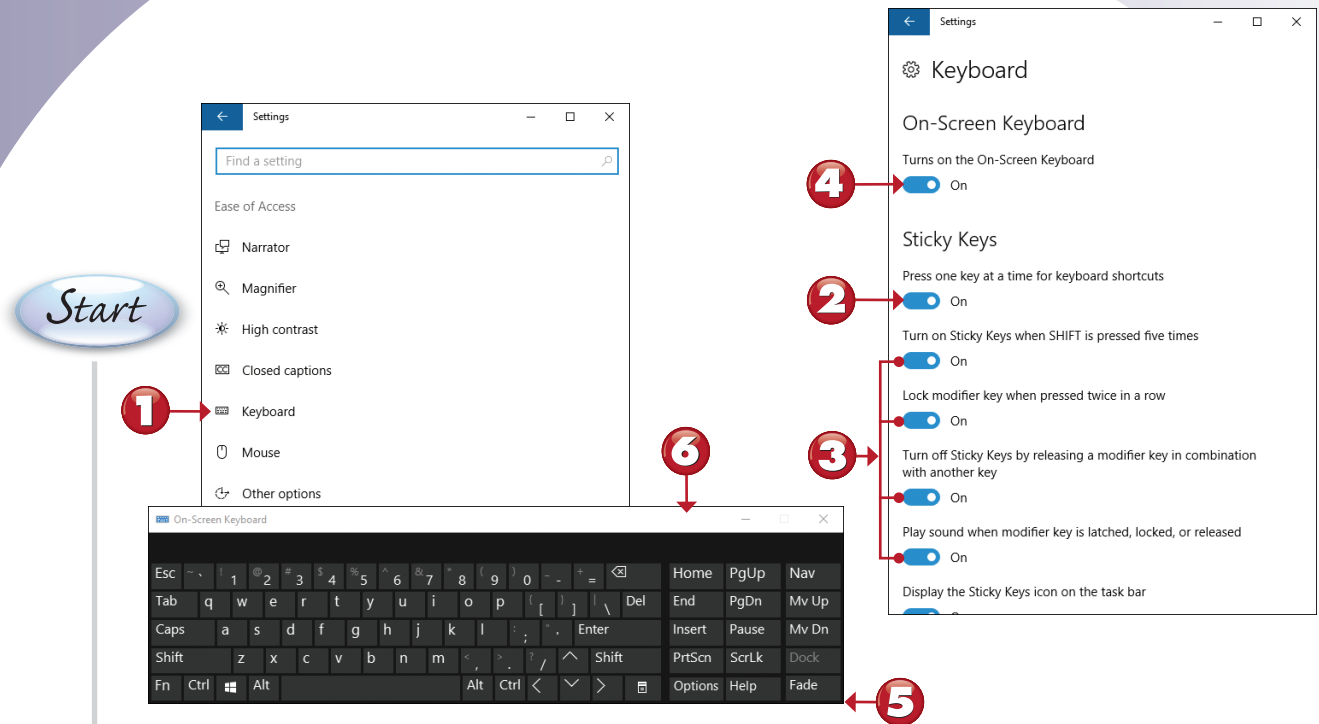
Start

Settings

Find a setting

Ease of Access

Narrator

Magnifier

High contrast

Closed captions

1

Keyboard

Mouse

Other options

6

On-Screen Keyboard

| Esc | ~ ` | ! 1 | @ 2 | # 3 | $ 4 | % 5 | ^ 6 | & 7 | * 8 | ( 9 | ) 0 | _ - | + = | ⌫ | Home | PgUp | Nav |
|---|---|---|---|---|---|---|---|---|---|---|---|---|---|---|---|---|---|
| Tab | q | w | e | r | t | y | u | i | o | p | { [ | } ] | \| \ | Del | End | PgDn | Mv Up |
| Caps | a | s | d | f | g | h | j | k | l | : ; | " ' | Enter | | | Insert | Pause | Mv Dn |
| Shift | z | x | c | v | b | n | m | < , | > . | ? / | ^ | Shift | | | PrtScn | ScrLk | Dock |
| Fn | Ctrl | ⊞ | Alt | | | | | | | Alt | Ctrl | < | v | > | Options | Help | Fade |

5

Settings

Keyboard

On-Screen Keyboard

Turns on the On-Screen Keyboard

4

On

Sticky Keys

Press one key at a time for keyboard shortcuts

2

On

Turn on Sticky Keys when SHIFT is pressed five times

On

Lock modifier key when pressed twice in a row

On

3

Turn off Sticky Keys by releasing a modifier key in combination with another key

On

Play sound when modifier key is latched, locked, or released

On

Display the Sticky Keys icon on the task bar